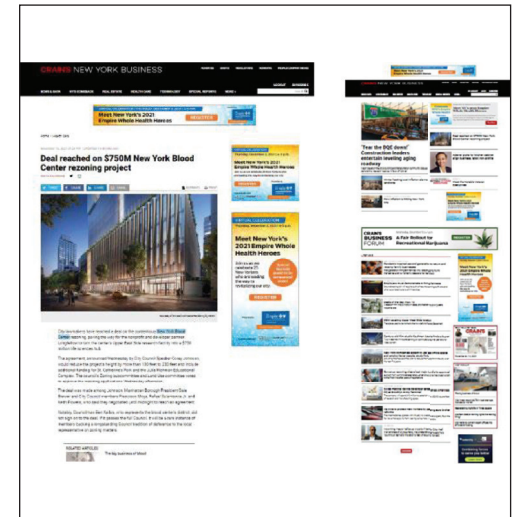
CRAIN'S NEW YORK BUSINESS

Meet New York's 2021 Empire Whole Health Heroes

Deal reached on $750M New York Blood Center rezoning project

Meet New York's 2021 Empire Whole Health Heroes

Meet New York's 2021 Empire Whole Health Heroes

REGISTER

'Fear the BQE doom!' Construction leaders entertain insuring aging roadway

CRAIN'S BUSINESS FORUM

A Fair Deal for Recreational Marijuana

RELATED ARTICLES

CRAIN'S